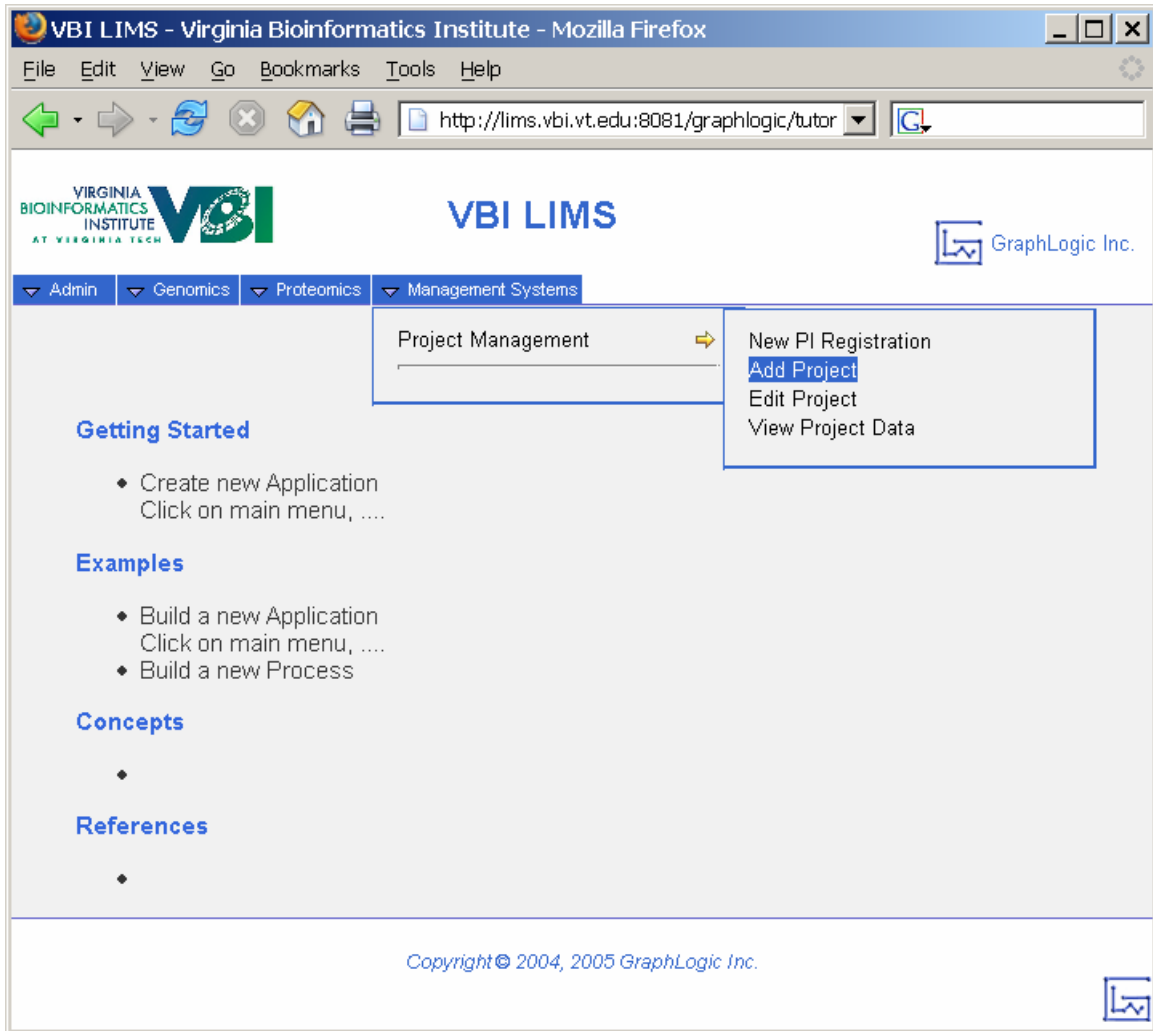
VBI LIMS - Virginia Bioinformatics Institute - Mozilla Firefox

File Edit View Go Bookmarks Tools Help

http://lims.vbi.vt.edu:8081/graphlogic/tutor

VIRGINIA BIOINFORMATICS INSTITUTE AT VIRGINIA TECH VBI

VBI LIMS

GraphLogic Inc.

Admin Genomics Proteomics Management Systems

Project Management

New PI Registration
Add Project
Edit Project
View Project Data

Getting Started

- Create new Application
Click on main menu, ....

Examples

- Build a new Application
Click on main menu, ....
- Build a new Process

Concepts

-

References

-

Copyright © 2004, 2005 GraphLogic Inc.